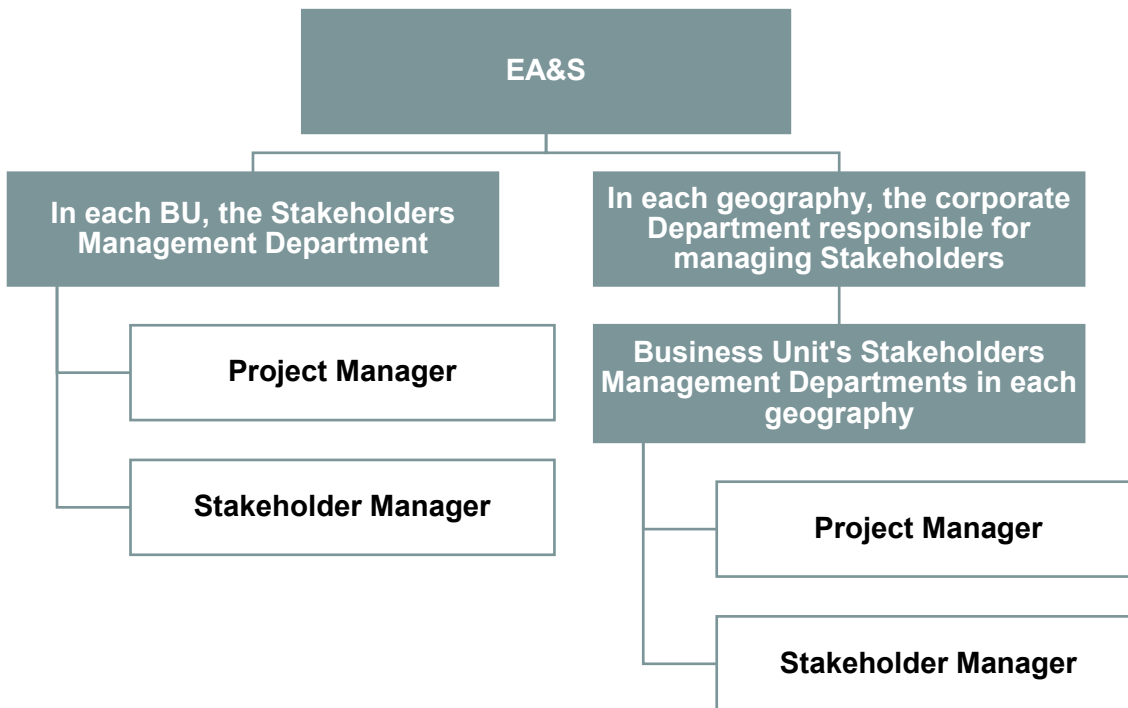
EA&S

In each BU, the Stakeholders Management Department

Project Manager

Stakeholder Manager

In each geography, the corporate Department responsible for managing Stakeholders

Business Unit's Stakeholders Management Departments in each geography

Project Manager

Stakeholder Manager